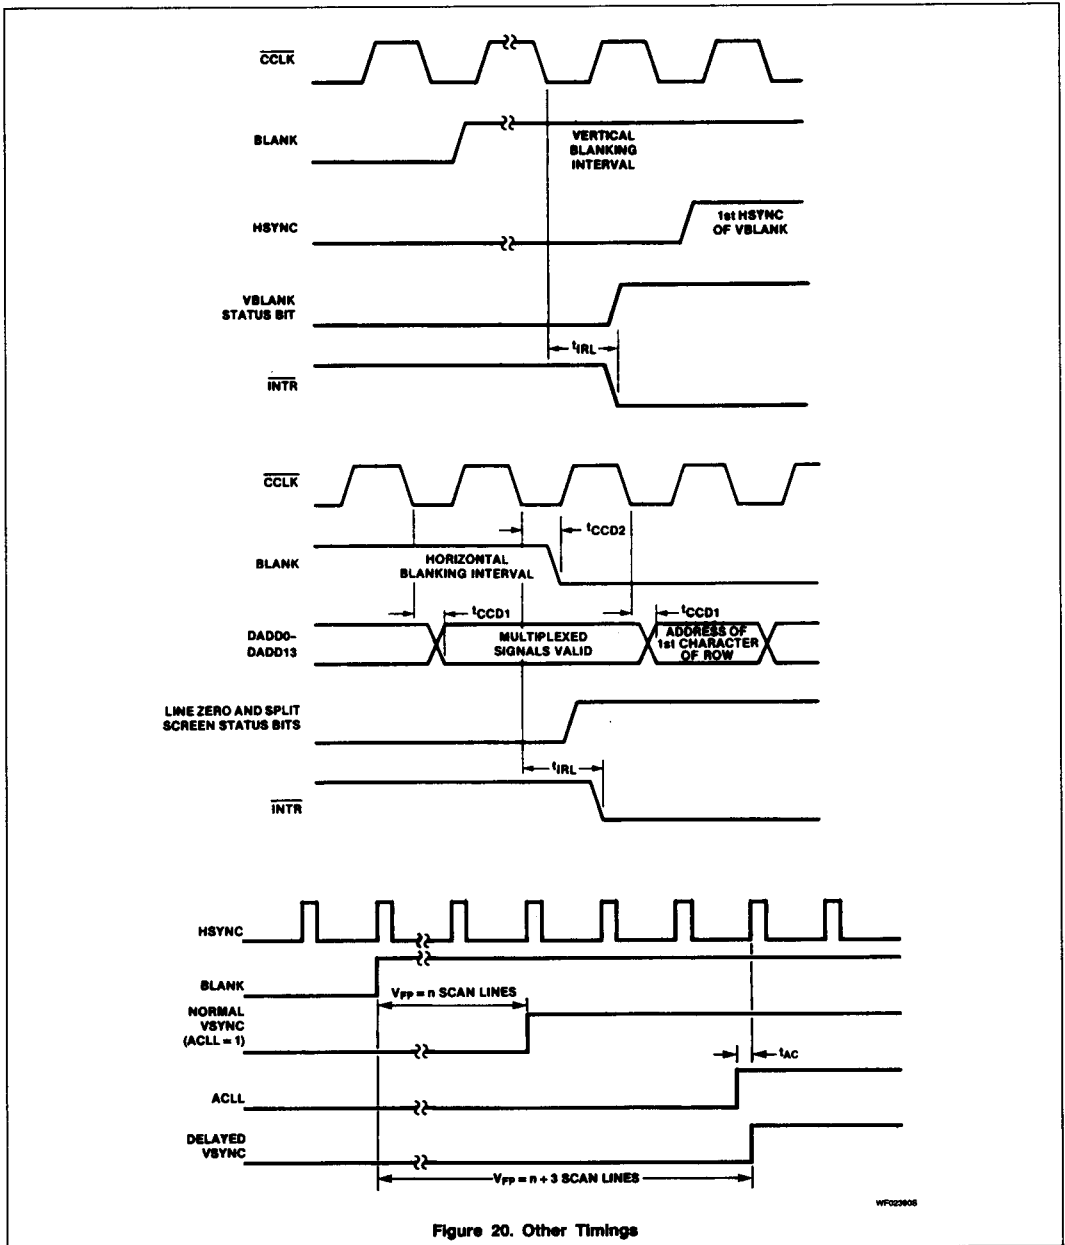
$\overline{CCLK}$

BLANK

VERTICAL BLANKING INTERVAL

HSYNC

1st HSYNC OF VBLANK

VBLANK STATUS BIT

$t_{IRL}$

$\overline{INTR}$

$\overline{CCLK}$

$t_{CCD2}$

BLANK

HORIZONTAL BLANKING INTERVAL

$t_{CCD1}$

$t_{CCD1}$

DADD0-DADD13

MULTIPLEXED SIGNALS VALID

ADDRESS OF 1st CHARACTER OF ROW

LINE ZERO AND SPLIT SCREEN STATUS BITS

$t_{IRL}$

$\overline{INTR}$

HSYNC

BLANK

$V_{FP}$ = n SCAN LINES

NORMAL VSYNC (ACLL = 1)

$t_{AC}$

ACLL

DELAYED VSYNC

$V_{FP}$ = n + 3 SCAN LINES

WF023808

Figure 20. Other Timings